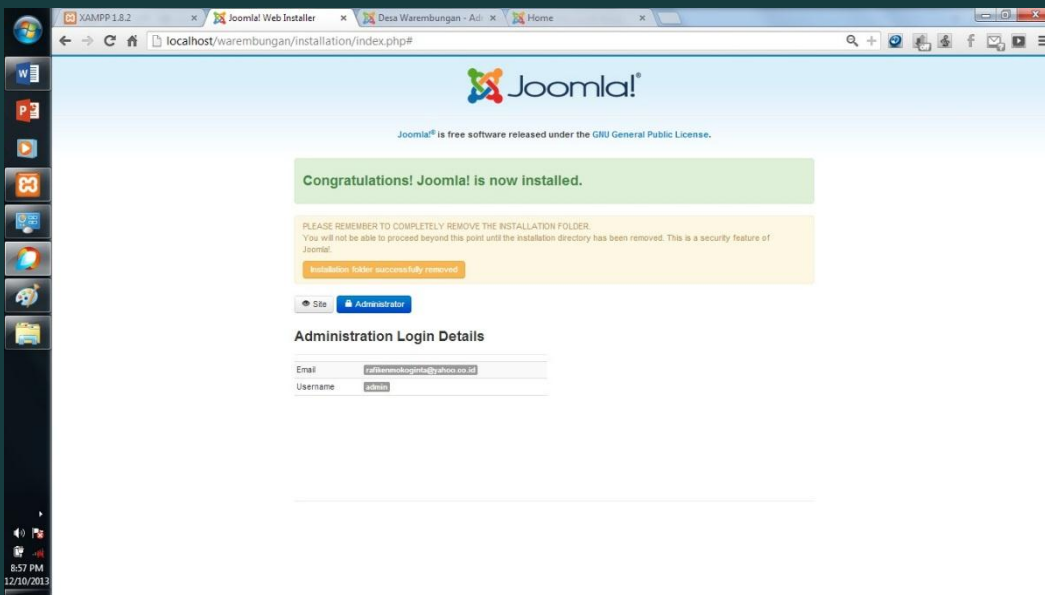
XAMPP 1.8.2 ×
Joomla! Web Installer ×
Desa Warembungan - Adi ×
Home ×

localhost/warembungan/installation/index.php#

Joomla!®

Joomla!® is free software released under the GNU General Public License.

Congratulations! Joomla! is now installed.

PLEASE REMEMBER TO COMPLETELY REMOVE THE INSTALLATION FOLDER.
You will not be able to proceed beyond this point until the installation directory has been removed. This is a security feature of Joomla!.

Installation folder successfully removed

Site
Administrator

Administration Login Details

| Email | rafikenmokoginta@yahoo.co.id |
|---|---|
| Username | admin |

8:57 PM
12/10/2013